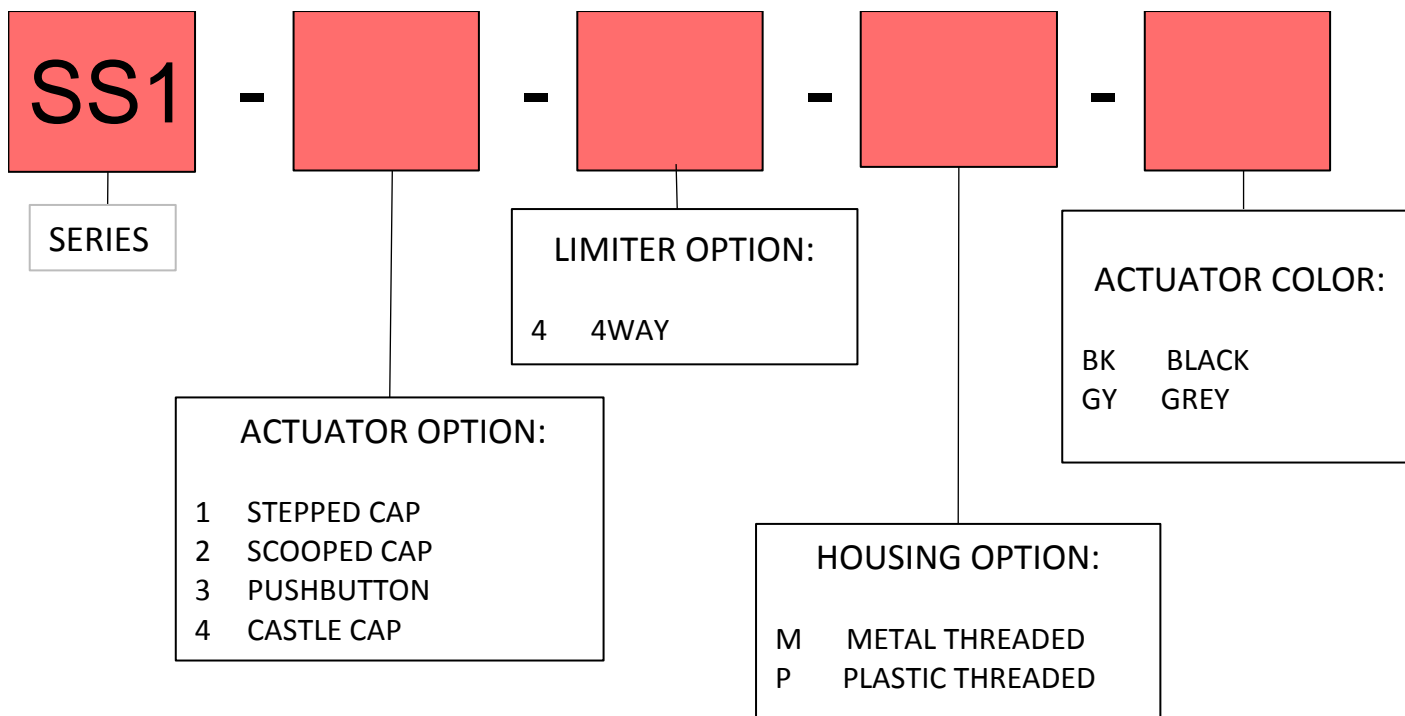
SS1 - - - -

SERIES

LIMITER OPTION:

4 4WAY

ACTUATOR COLOR:

BK BLACK
GY GREY

ACTUATOR OPTION:

1 STEPPED CAP
2 SCOOPED CAP
3 PUSHBUTTON
4 CASTLE CAP

HOUSING OPTION:

M METAL THREADED
P PLASTIC THREADED